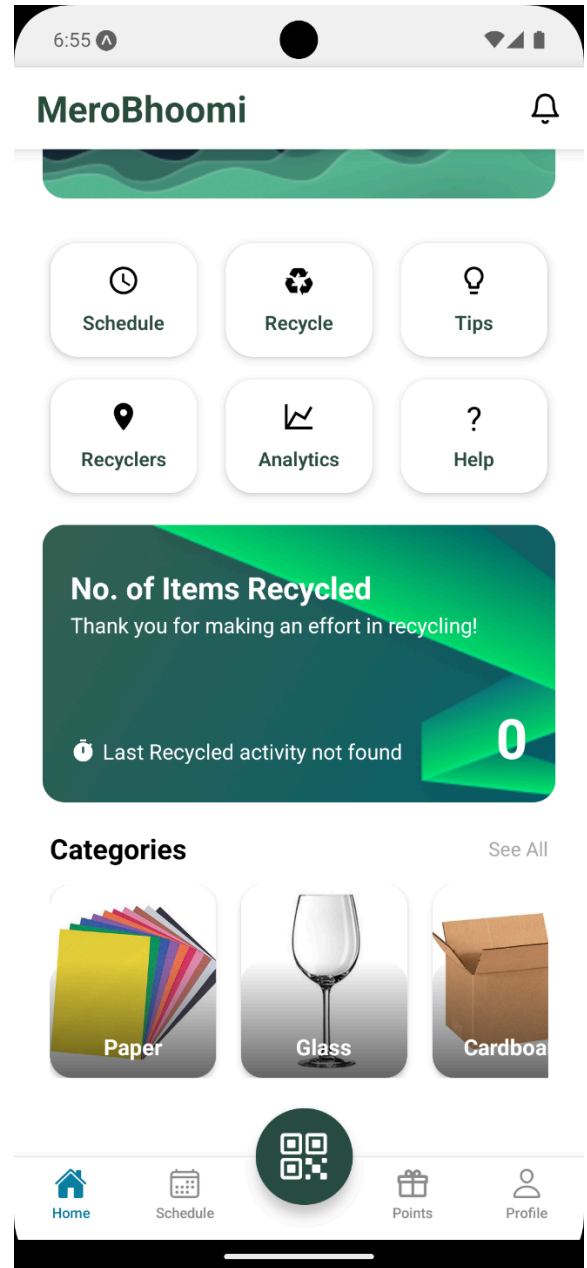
6:55

MeroBhoomi

Schedule

Recycle

Tips

Recyclers

Analytics

?

Help

No. of Items Recycled

Thank you for making an effort in recycling!

Last Recycled activity not found

0

Categories

See All

Paper

Glass

Cardboa

Home

Schedule

Points

Profile